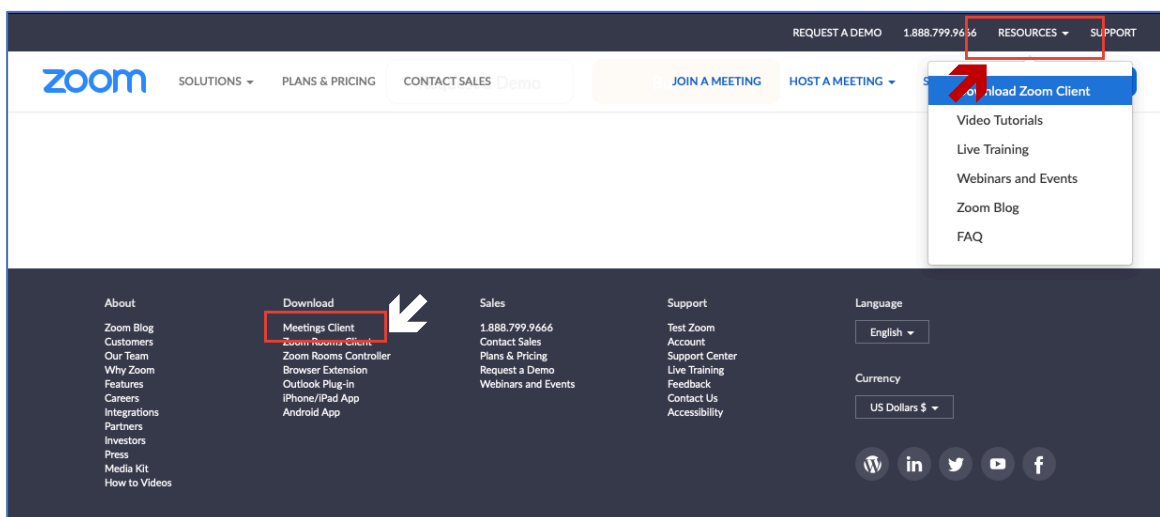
REQUEST A DEMO 1.888.799.9666 RESOURCES SUPPORT

zoom SOLUTIONS PLANS & PRICING CONTACT SALES JOIN A MEETING HOST A MEETING

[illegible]nload Zoom Client
Video Tutorials
Live Training
Webinars and Events
Zoom Blog
FAQ

About
Zoom Blog
Customers
Our Team
Why Zoom
Features
Careers
Integrations
Partners
Investors
Press
Media Kit
How to Videos

Download
Meetings Client
Zoom Rooms Client
Zoom Rooms Controller
Browser Extension
Outlook Plug-in
iPhone/iPad App
Android App

Sales
1.888.799.9666
Contact Sales
Plans & Pricing
Request a Demo
Webinars and Events

Support
Test Zoom
Account
Support Center
Live Training
Feedback
Contact Us
Accessibility

Language
English

Currency
US Dollars $